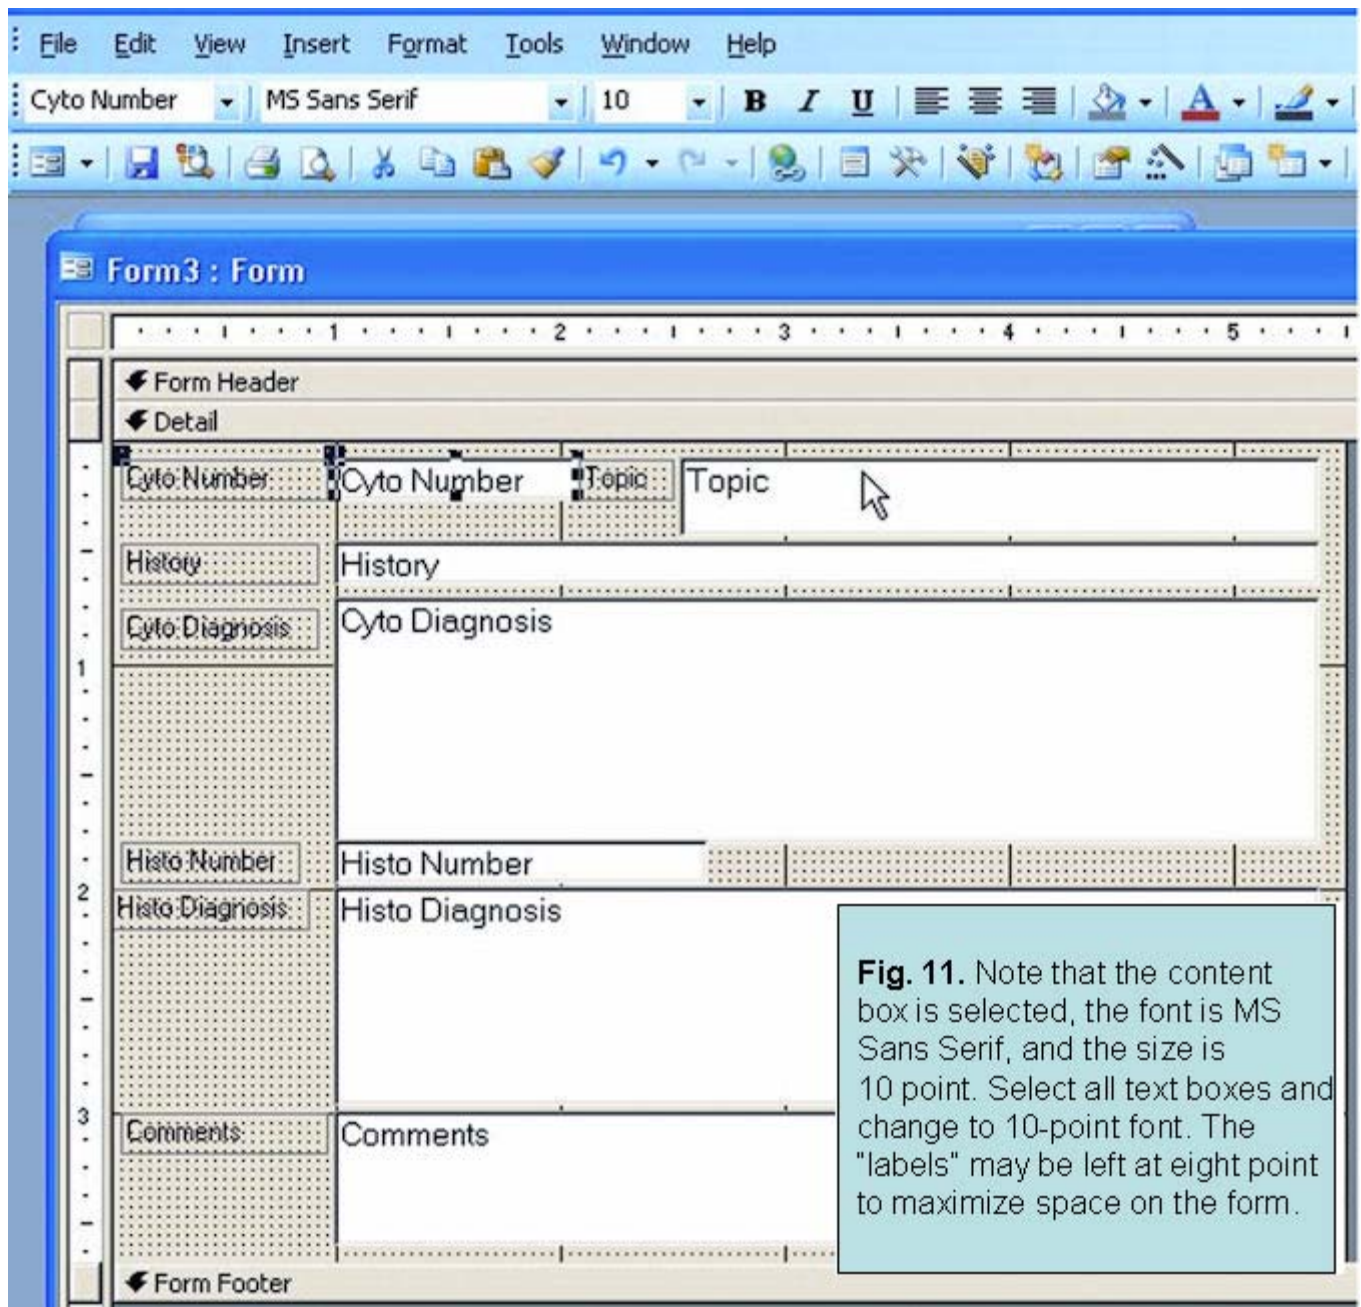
File Edit View Insert Format Tools Window Help

Cyto Number MS Sans Serif 10 B I U

Form3 : Form

1 2 3 4 5

Form Header

Detail

Cyto Number Cyto Number Topic Topic

History History

Cyto Diagnosis Cyto Diagnosis

1

Histo Number Histo Number

2

Histo Diagnosis Histo Diagnosis

3

Comments Comments

Form Footer

**Fig. 11.** Note that the content box is selected, the font is MS Sans Serif, and the size is 10 point. Select all text boxes and change to 10-point font. The "labels" may be left at eight point to maximize space on the form.